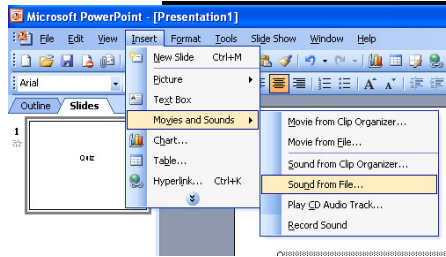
Microsoft PowerPoint - [Presentation1]

File Edit View Insert Format Tools Slide Show Window Help

Arial

Outline Slides

1

Quiz

New Slide Ctrl+M
Picture
Text Box
Movies and Sounds
Chart...
Table...
Hyperlink... Ctrl+K

Movie from Clip Organizer...
Movie from File...
Sound from Clip Organizer...
Sound from File...
Play CD Audio Track...
Record Sound